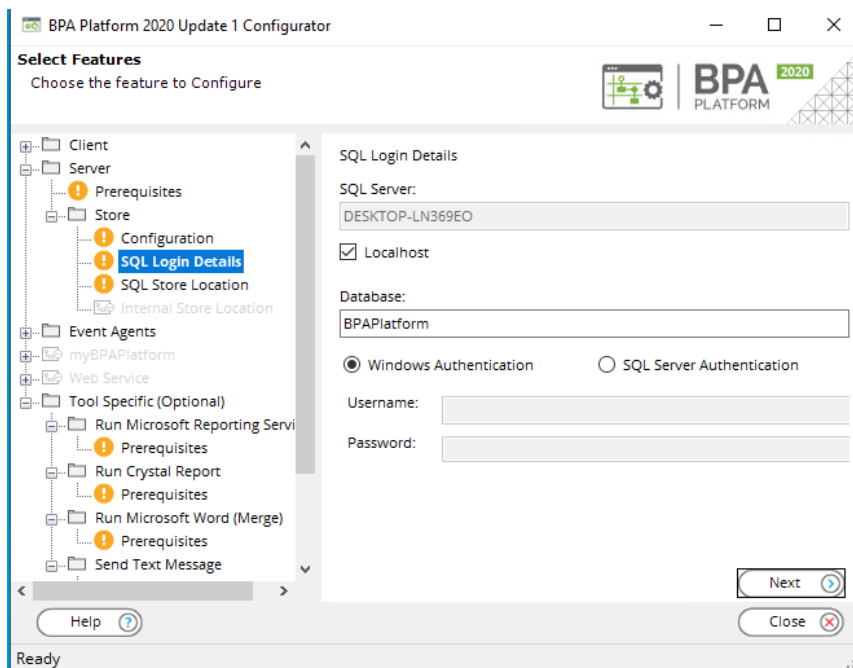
BPA Platform 2020 Update 1 Configurator

Select Features
Choose the feature to Configure

BPA PLATFORM 2020

Client
Server
Prerequisites
Store
Configuration
SQL Login Details
SQL Store Location
Internal Store Location
Event Agents
myBPAPlatform
Web Service
Tool Specific (Optional)
Run Microsoft Reporting Servi
Prerequisites
Run Crystal Report
Prerequisites
Run Microsoft Word (Merge)
Prerequisites
Send Text Message

SQL Login Details

SQL Server:
DESKTOP-LN369EO
Localhost

Database:
BPAPlatform

Windows Authentication
SQL Server Authentication

Username:
Password:

Next

Help
Close

Ready